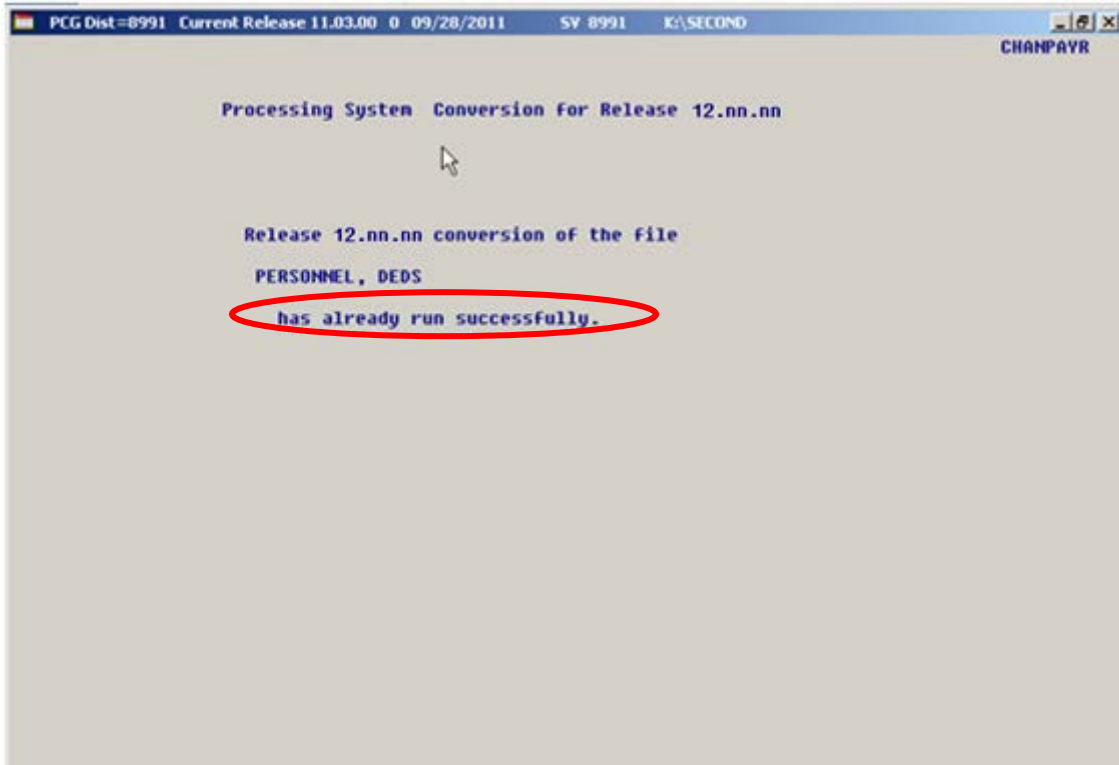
PCG Dist=8991 Current Release 11.03.00 0 09/28/2011 SY 8991 K:\SECOND

CHANPAYR

Processing System Conversion for Release 12.nn.nn

Release 12.nn.nn conversion of the file

PERSONNEL, DEDS

has already run successfully.